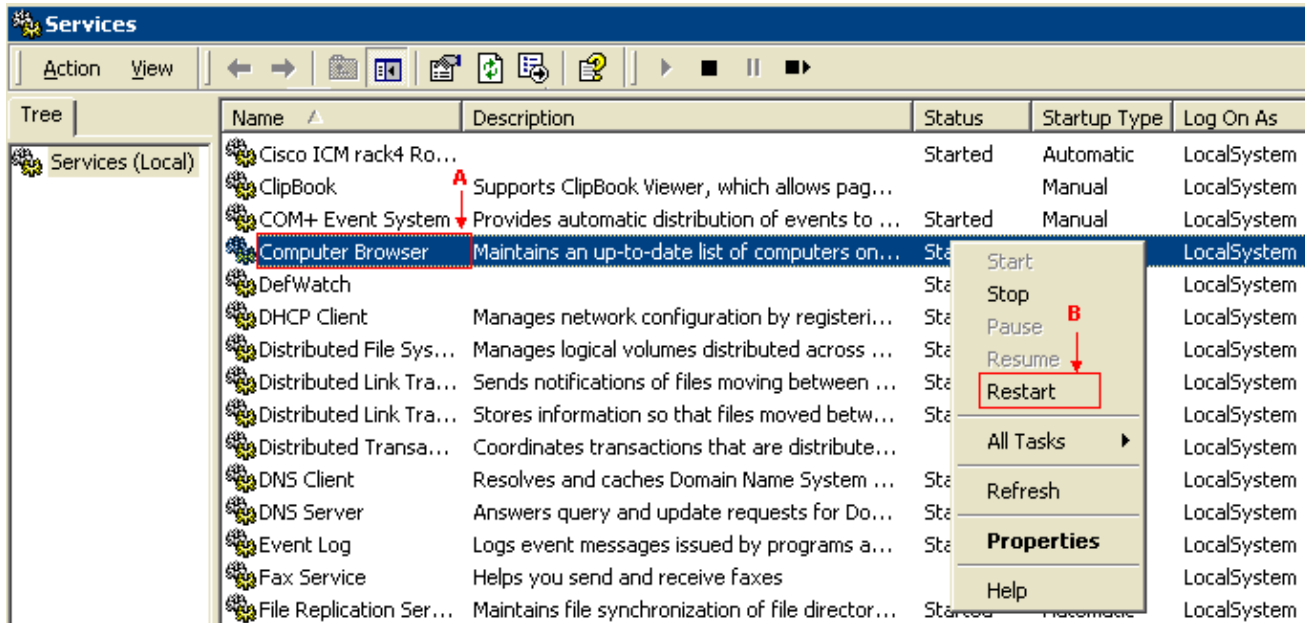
Services

Action View

Tree

Services (Local)

| Name | Description | Status | Startup Type | Log On As |
|---|---|---|---|---|
| Cisco ICM rack4 Ro... | | Started | Automatic | LocalSystem |
| ClipBook | Supports ClipBook Viewer, which allows pag... | | Manual | LocalSystem |
| COM+ Event System | Provides automatic distribution of events to ... | Started | Manual | LocalSystem |
| Computer Browser | Maintains an up-to-date list of computers on... | Sta | | LocalSystem |
| DefWatch | | Sta | | LocalSystem |
| DHCP Client | Manages network configuration by registeri... | Sta | | LocalSystem |
| Distributed File Sys... | Manages logical volumes distributed across ... | Sta | | LocalSystem |
| Distributed Link Tra... | Sends notifications of files moving between ... | Sta | | LocalSystem |
| Distributed Link Tra... | Stores information so that files moved betw... | Sta | | LocalSystem |
| Distributed Transa... | Coordinates transactions that are distribute... | | | LocalSystem |
| DNS Client | Resolves and caches Domain Name System ... | Sta | | LocalSystem |
| DNS Server | Answers query and update requests for Do... | Sta | | LocalSystem |
| Event Log | Logs event messages issued by programs a... | Sta | | LocalSystem |
| Fax Service | Helps you send and receive faxes | | | LocalSystem |
| File Replication Ser... | Maintains file synchronization of file director... | Started | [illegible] | LocalSystem |

A

B

Start
Stop
Pause
Resume
Restart
All Tasks
Refresh
Properties
Help